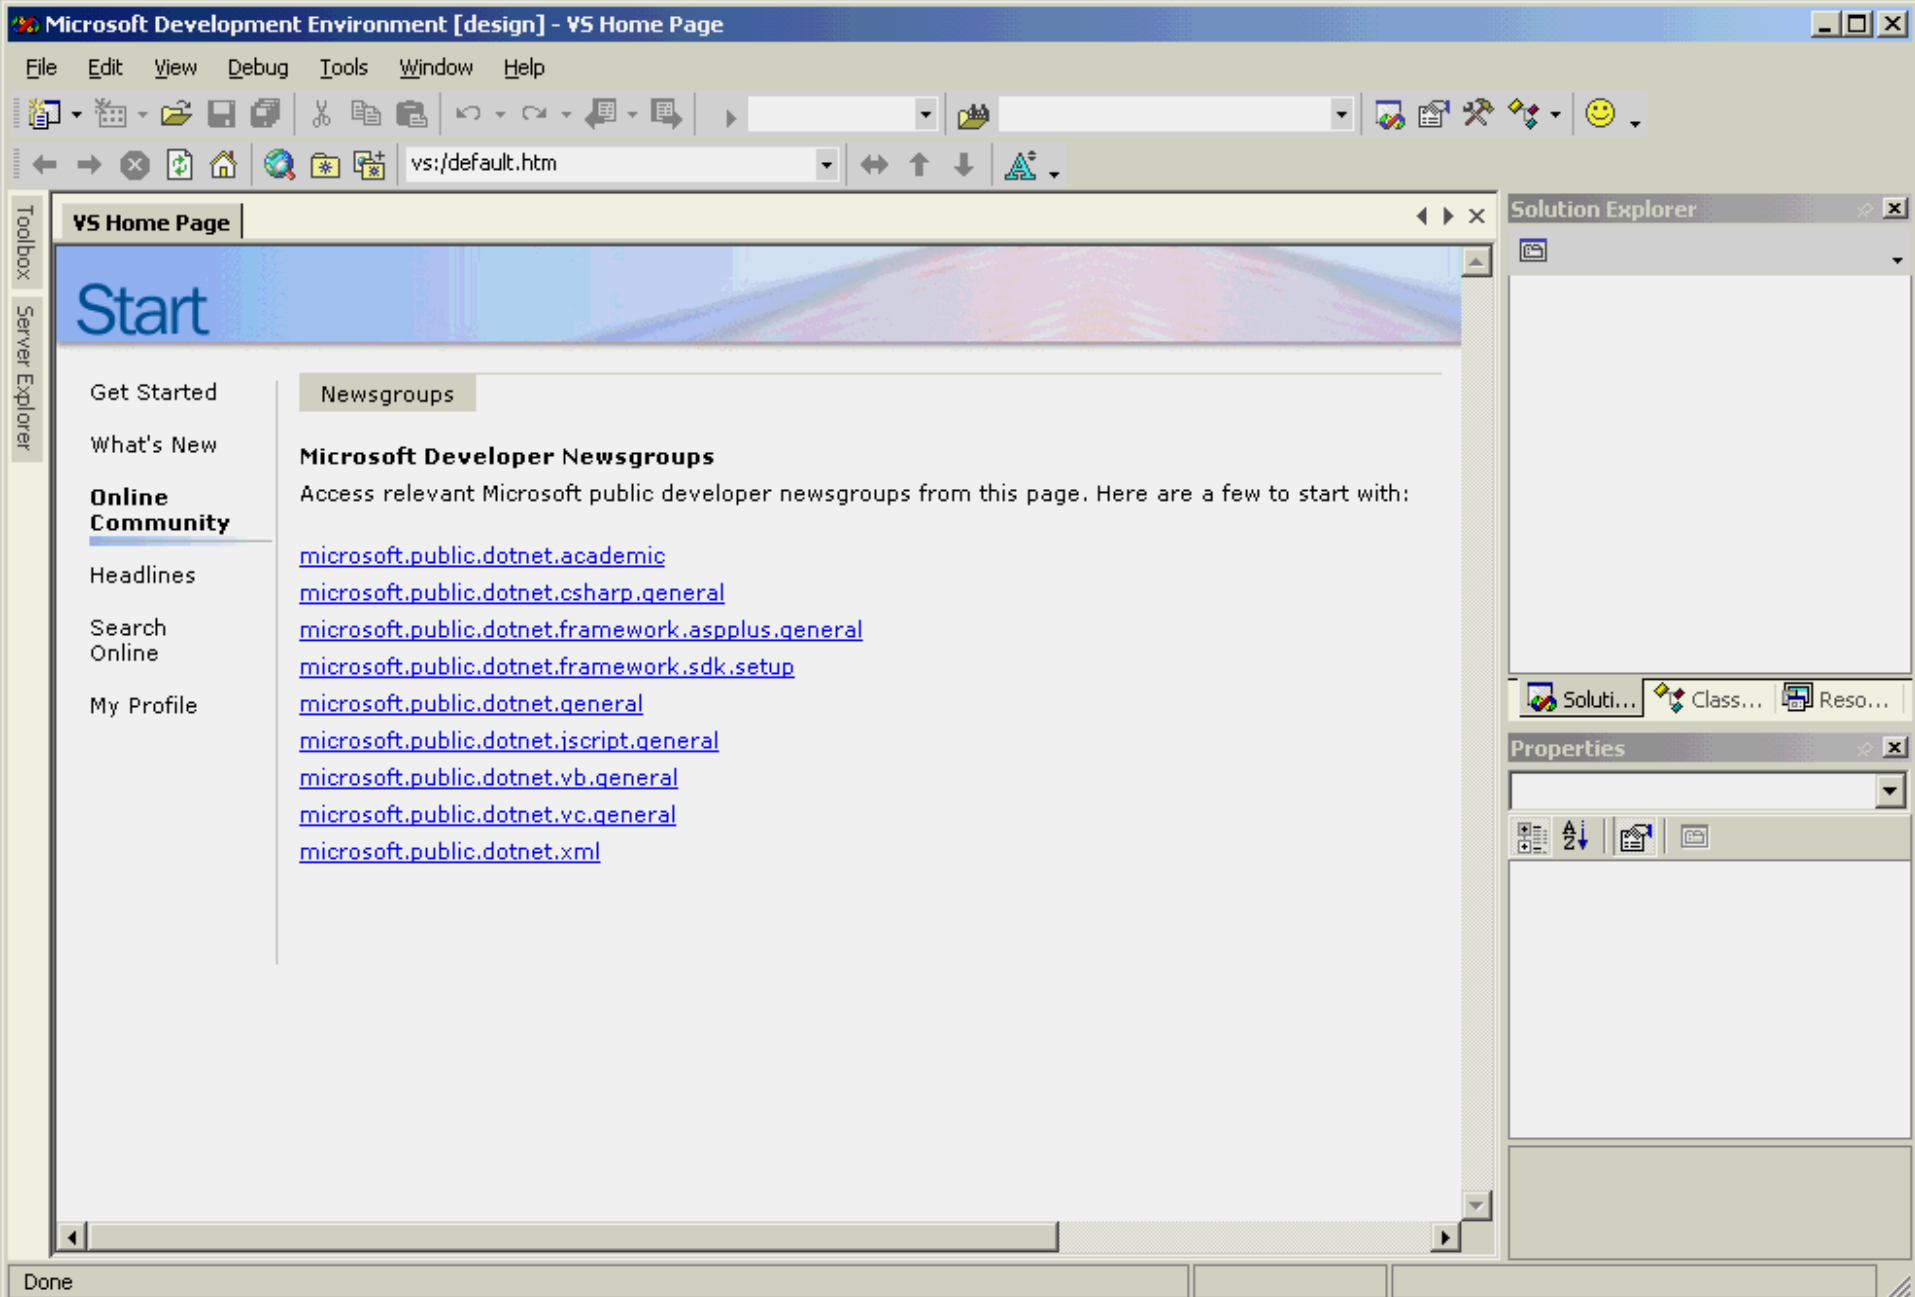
Microsoft Development Environment [design] - VS Home Page

File Edit View Debug Tools Window Help

vs:/default.htm

Toolbox
Server Explorer

VS Home Page

Start

Get Started
What's New
Online Community
Headlines
Search Online
My Profile

Newsgroups

Microsoft Developer Newsgroups

Access relevant Microsoft public developer newsgroups from this page. Here are a few to start with:

microsoft.public.dotnet.academic
microsoft.public.dotnet.csharp.general
microsoft.public.dotnet.framework.aspplus.general
microsoft.public.dotnet.framework.sdk.setup
microsoft.public.dotnet.general
microsoft.public.dotnet.jscript.general
microsoft.public.dotnet.vb.general
microsoft.public.dotnet.vc.general
microsoft.public.dotnet.xml

Solution Explorer

Soluti... Class... Reso...

Properties

Done